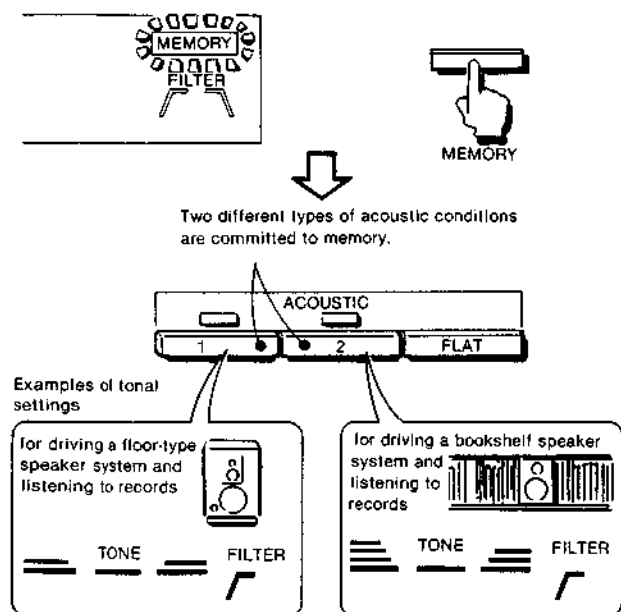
MEMORY
FILTER

MEMORY

Two different types of acoustic conditions are committed to memory.

ACOUSTIC

1

2

FLAT

Examples of tonal settings

for driving a floor-type speaker system and listening to records

TONE

FILTER

for driving a bookshelf speaker system and listening to records

TONE

FILTER